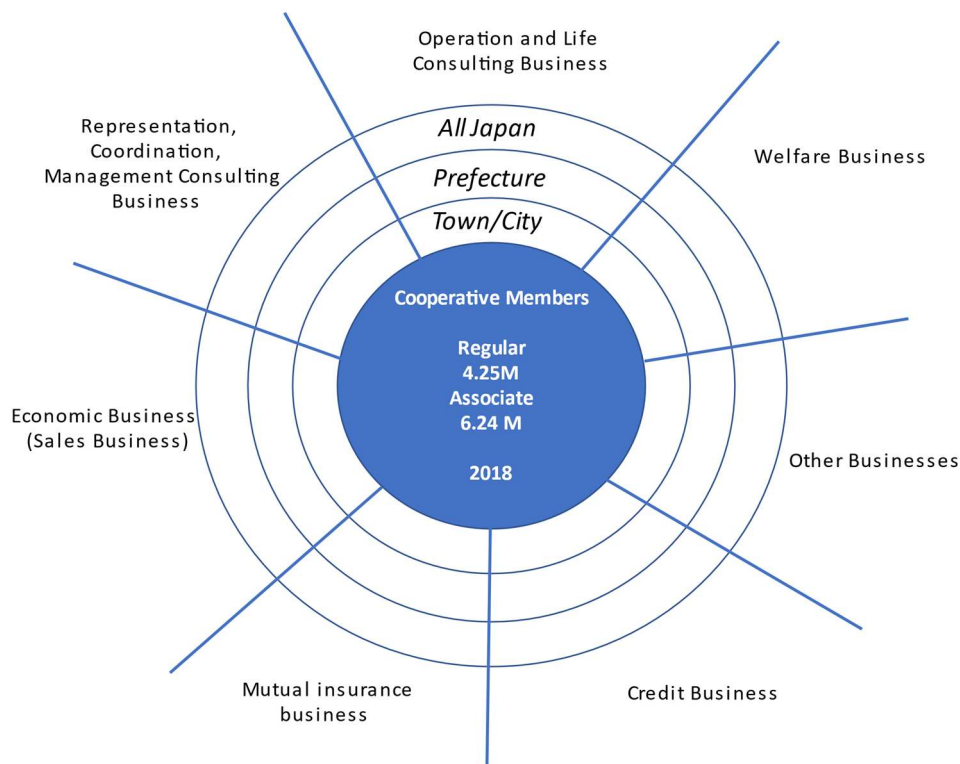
Operation and Life Consulting Business

Representation, Coordination, Management Consulting Business

All Japan

Prefecture

Town/City

Welfare Business

Cooperative Members

Regular
4.25M
Associate
6.24 M

2018

Economic Business (Sales Business)

Other Businesses

Mutual insurance business

Credit Business